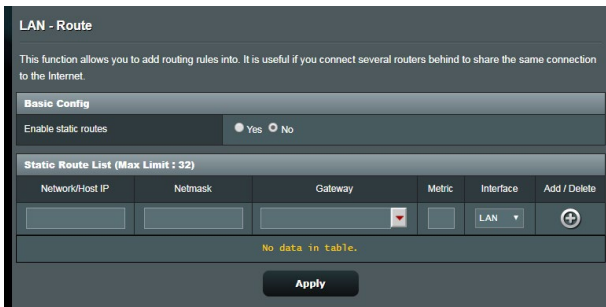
LAN - Route

This function allows you to add routing rules into. It is useful if you connect several routers behind to share the same connection to the Internet.

Basic Config

Enable static routes Yes No

Static Route List (Max Limit : 32)

| Network/Host IP | Netmask | Gateway | Metric | Interface | Add / Delete |
|---|---|---|---|---|---|
| | | | | LAN | |

No data in table.

Apply